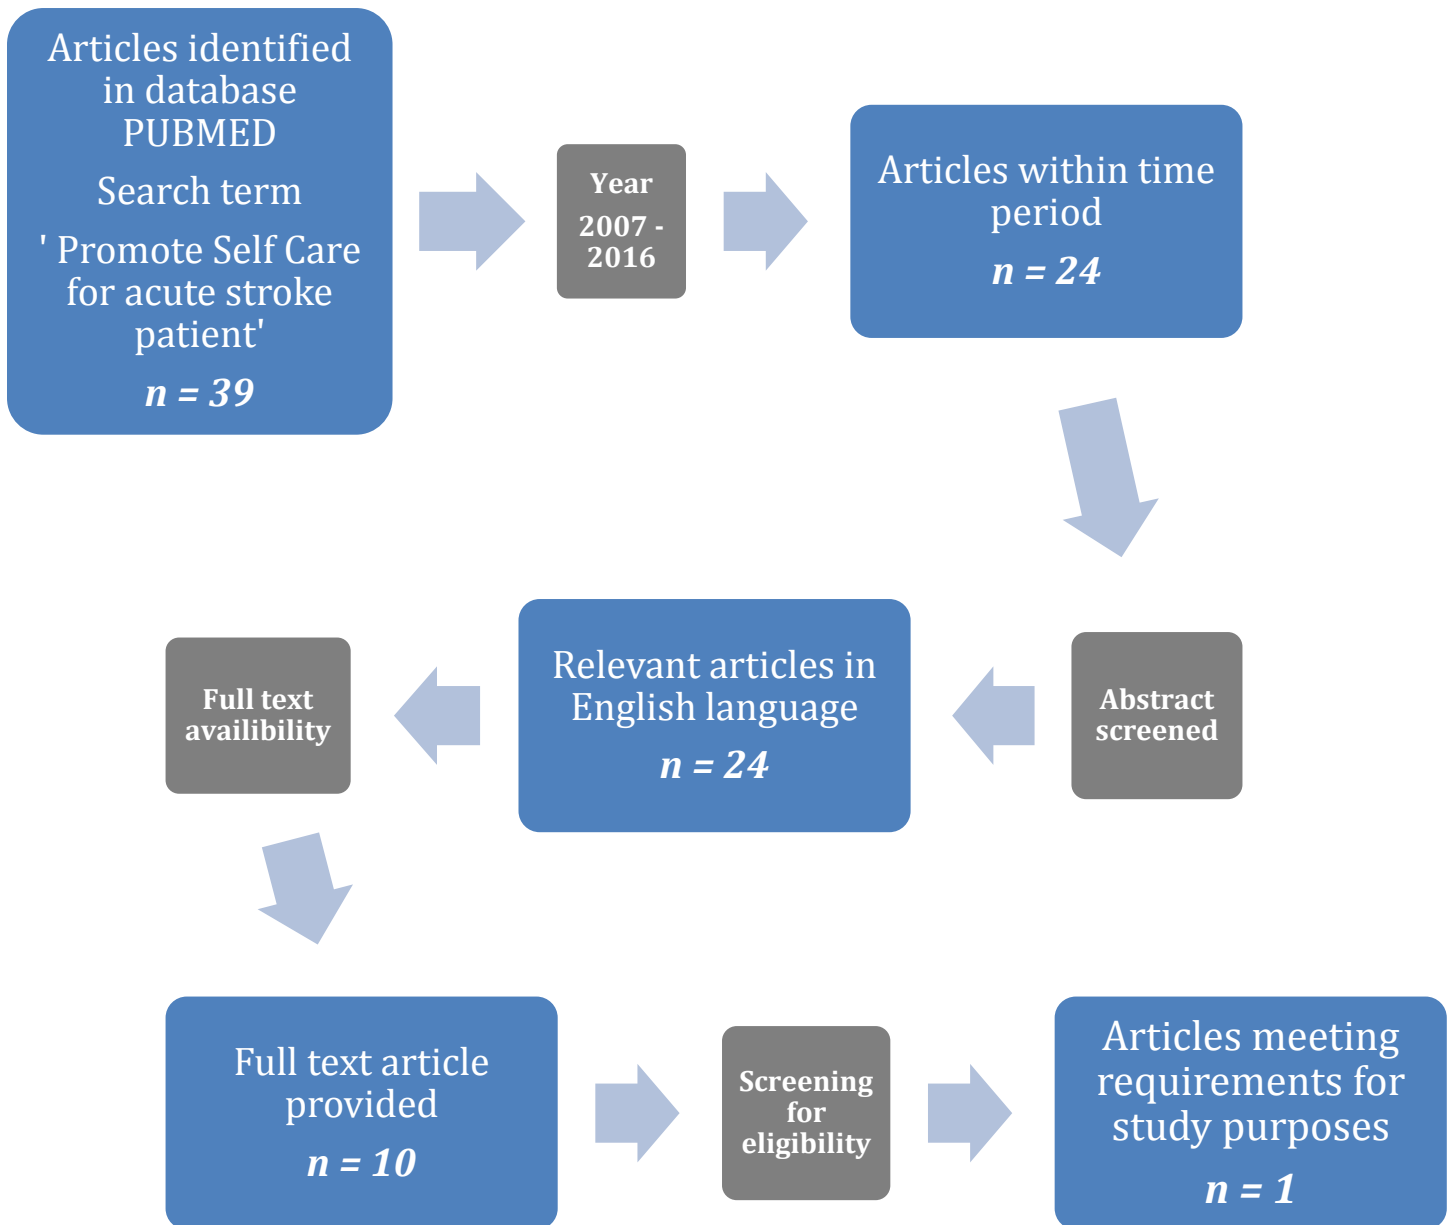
Articles identified in database PUBMED

Search term

' Promote Self Care for acute stroke patient'

$n = 39$

Year 2007 - 2016

Articles within time period

$n = 24$

Abstract screened

Relevant articles in English language

$n = 24$

Full text availibility

Full text article provided

$n = 10$

Screening for eligibility

Articles meeting requirements for study purposes

$n = 1$